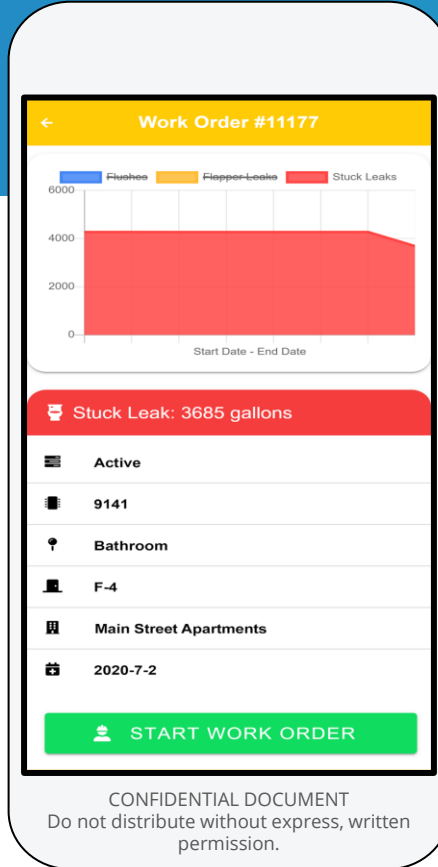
←

Work Order #11177

Flushes Flapper Leaks Stuck Leaks

6000
4000
2000
0

Start Date - End Date

Stuck Leak: 3685 gallons

Active

9141

Bathroom

F-4

Main Street Apartments

2020-7-2

START WORK ORDER

CONFIDENTIAL DOCUMENT
Do not distribute without express, written permission.